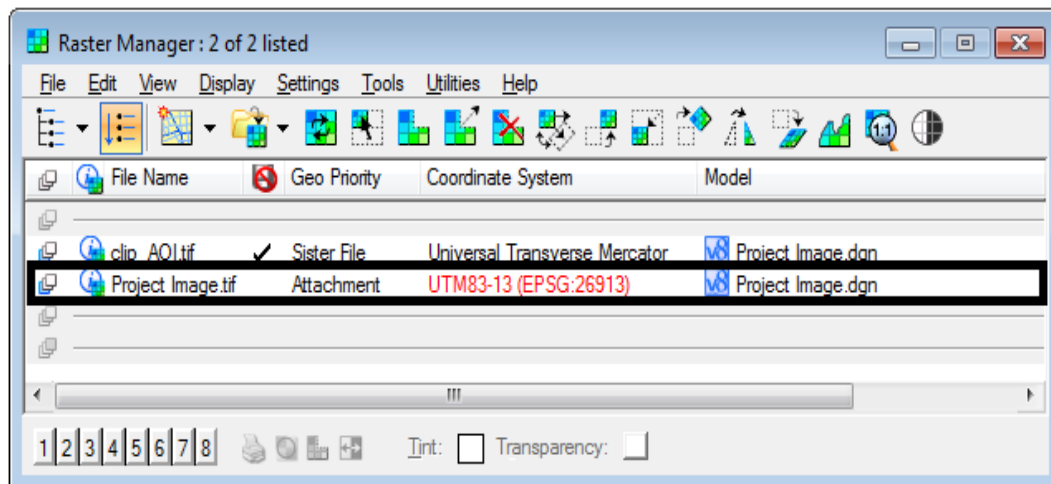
Raster Manager : 2 of 2 listed

File Edit View Display Settings Tools Utilities Help

| | File Name | | Geo Priority | Coordinate System | Model |
|---|---|---|---|---|---|
| | clip_AOI.tif | ✓ | Sister File | Universal Transverse Mercator | V8 Project Image.dgn |
| | Project Image.tif | | Attachment | UTM83-13 (EPSG:26913) | V8 Project Image.dgn |

III

1 2 3 4 5 6 7 8 Tint: Transparency: